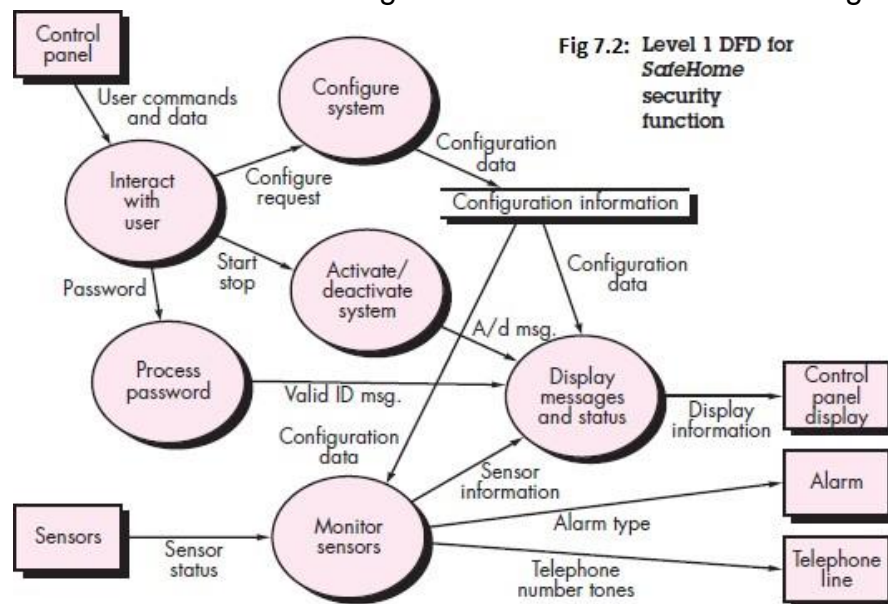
Fig 7.2: Level 1 DFD for *SafeHome* security function

Control panel

User commands and data

Configure system

Interact with user

Configure request

Configuration data

Configuration information

Start stop

Activate/ deactivate system

Configuration data

Password

A/d msg.

Process password

Valid ID msg.

Display messages and status

Display information

Control panel display

Configuration data

Sensor information

Alarm

Alarm type

Sensors

Sensor status

Monitor sensors

Telephone number tones

Telephone line